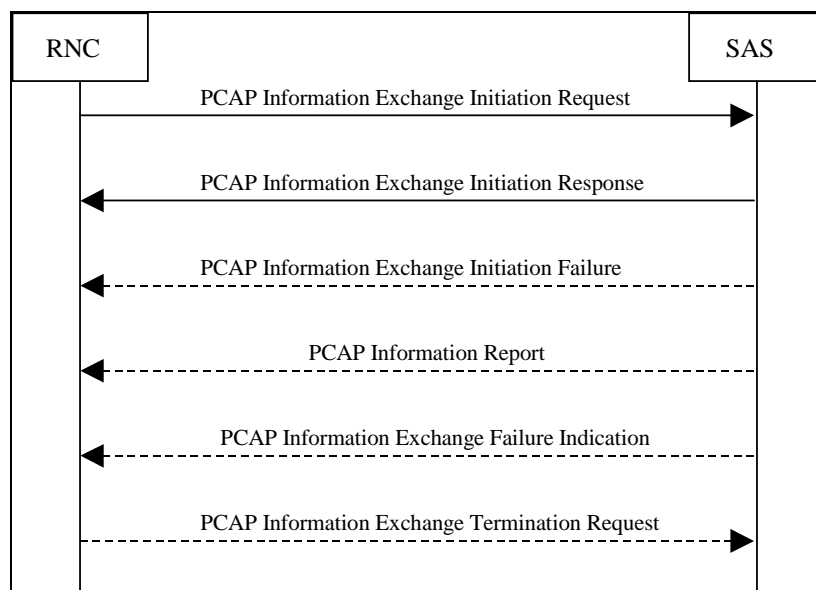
RNC

SAS

PCAP Information Exchange Initiation Request

PCAP Information Exchange Initiation Response

PCAP Information Exchange Initiation Failure

PCAP Information Report

PCAP Information Exchange Failure Indication

PCAP Information Exchange Termination Request